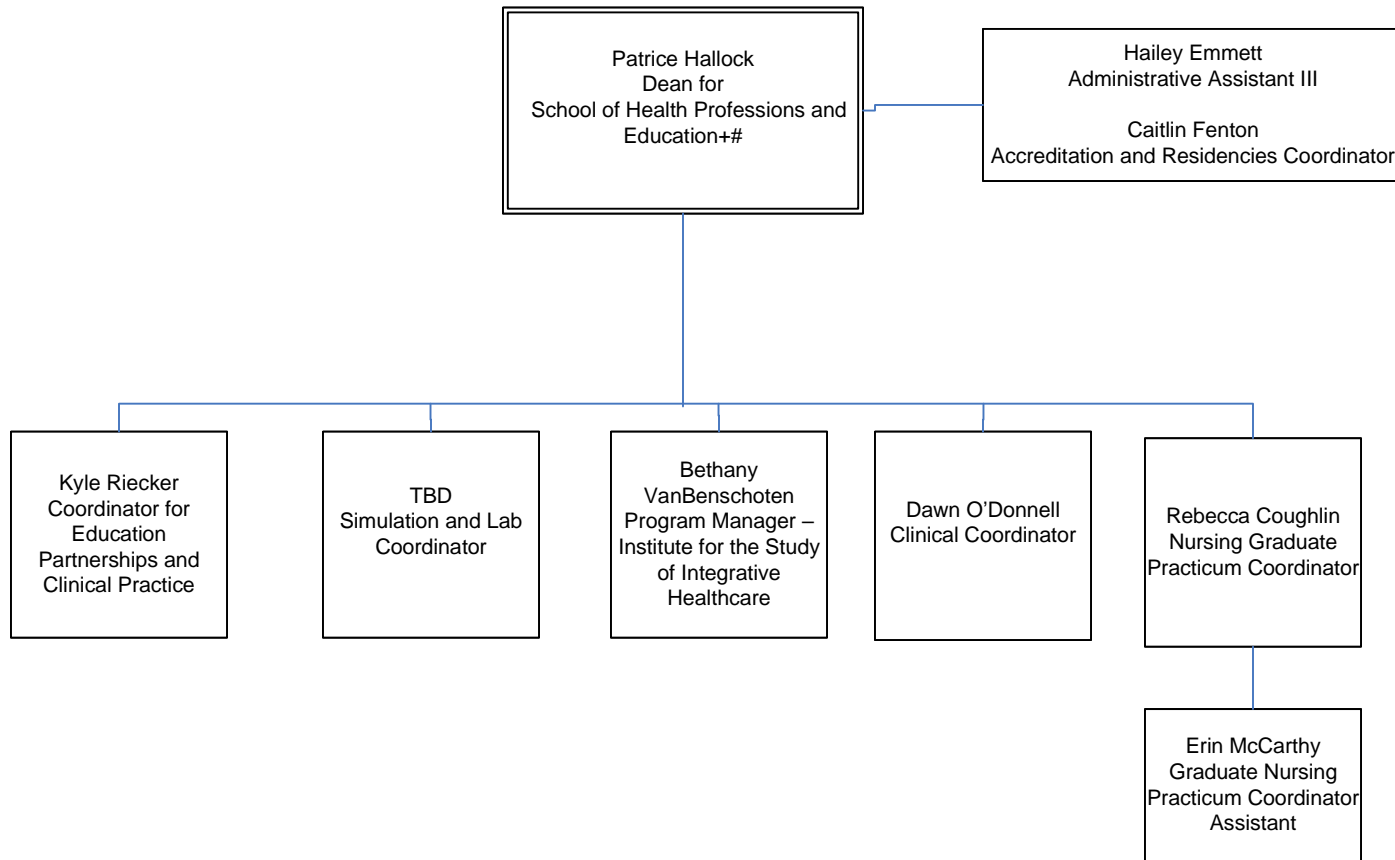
Patrice Hallock
Dean for
School of Health Professions and Education+#

Hailey Emmett
Administrative Assistant III

Caitlin Fenton
Accreditation and Residencies Coordinator

Kyle Riecker
Coordinator for Education Partnerships and Clinical Practice

TBD
Simulation and Lab Coordinator

Bethany VanBenschoten
Program Manager – Institute for the Study of Integrative Healthcare

Dawn O'Donnell
Clinical Coordinator

Rebecca Coughlin
Nursing Graduate Practicum Coordinator

Erin McCarthy
Graduate Nursing Practicum Coordinator Assistant